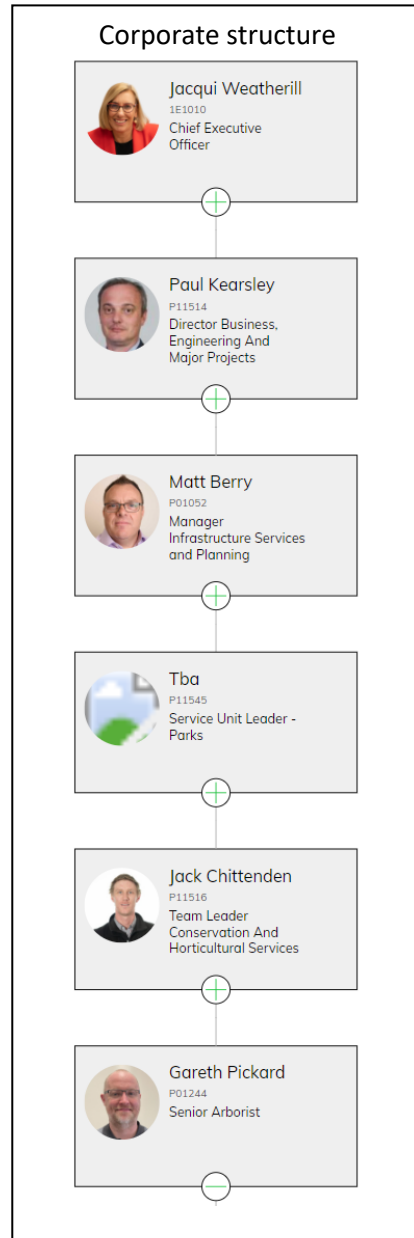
Corporate structure

Jacqui Weatherill
1E1010
Chief Executive Officer

Paul Kearsley
P11514
Director Business, Engineering And Major Projects

Matt Berry
P01052
Manager Infrastructure Services and Planning

Tba
P11545
Service Unit Leader - Parks

Jack Chittenden
P11516
Team Leader Conservation And Horticultural Services

Gareth Pickard
P01244
Senior Arborist